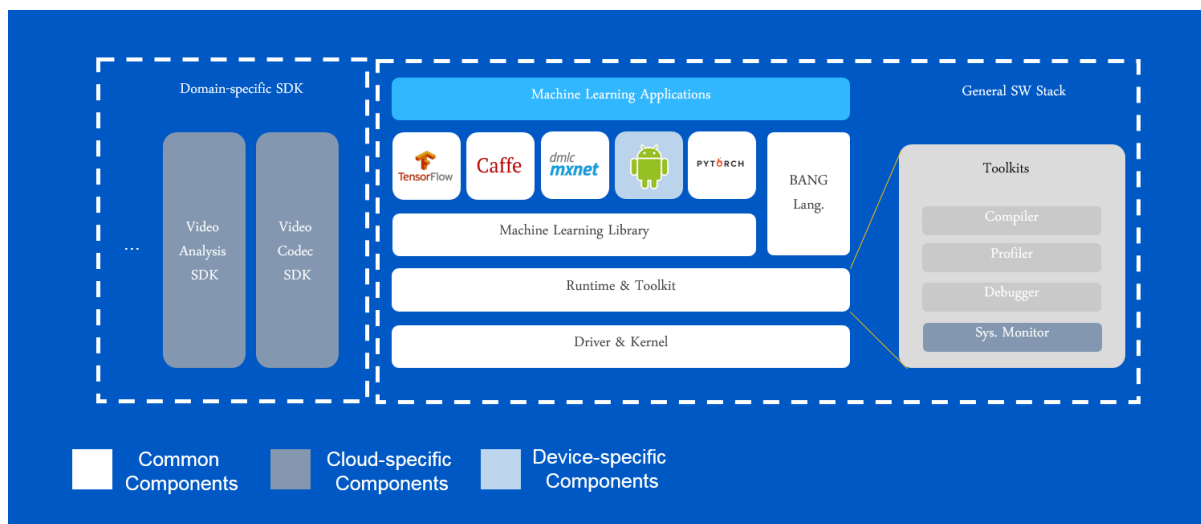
Domain-specific SDK

...

Video Analysis SDK

Video Codec SDK

Machine Learning Applications

General SW Stack

TensorFlow

Caffe

dmlc mxnet

PYTORCH

BANG Lang.

Machine Learning Library

Runtime & Toolkit

Driver & Kernel

Toolkits

Compiler

Profiler

Debugger

Sys. Monitor

Common Components

Cloud-specific Components

Device-specific Components